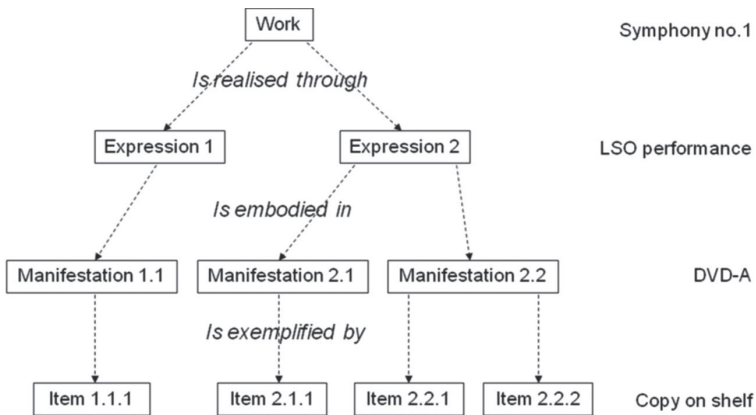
Work

Symphony no.1

Is realised through

Expression 1

Expression 2

LSO performance

Is embodied in

Manifestation 1.1

Manifestation 2.1

Manifestation 2.2

DVD-A

Is exemplified by

Item 1.1.1

Item 2.1.1

Item 2.2.1

Item 2.2.2

Copy on shelf